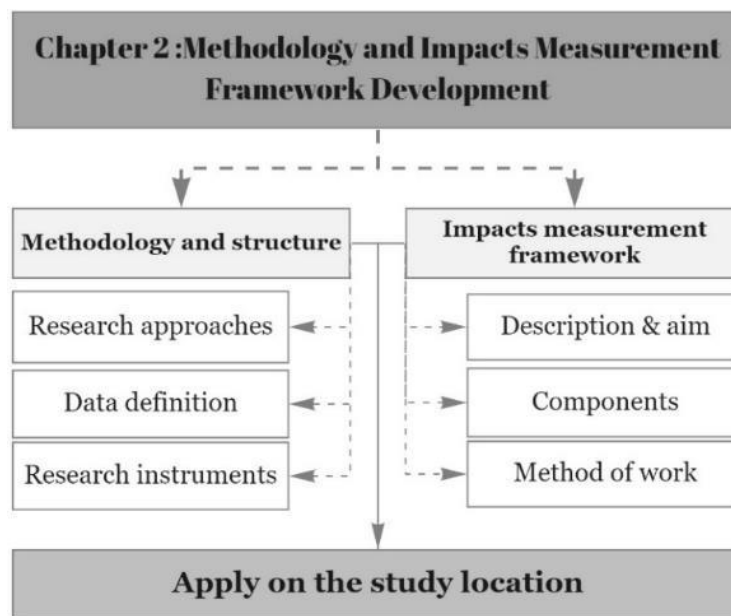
Chapter 2 :Methodology and Impacts Measurement Framework Development

Methodology and structure

Impacts measurement framework

Research approaches

Data definition

Research instruments

Description & aim

Components

Method of work

Apply on the study location